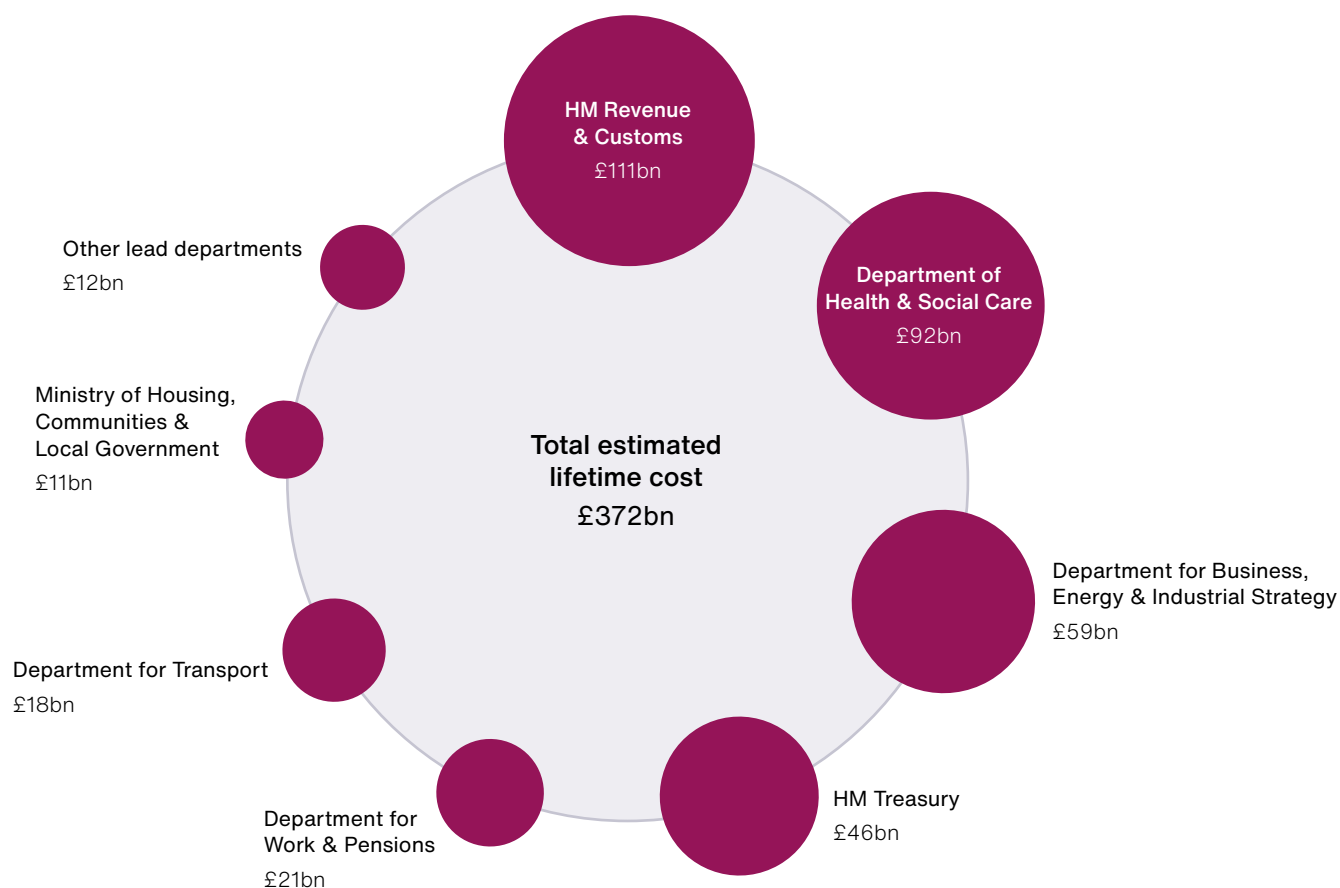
HM Revenue & Customs
£111bn

Department of Health & Social Care
£92bn

Other lead departments
£12bn

Ministry of Housing, Communities & Local Government
£11bn

Total estimated lifetime cost
£372bn

Department for Business, Energy & Industrial Strategy
£59bn

Department for Transport
£18bn

HM Treasury
£46bn

Department for Work & Pensions
£21bn